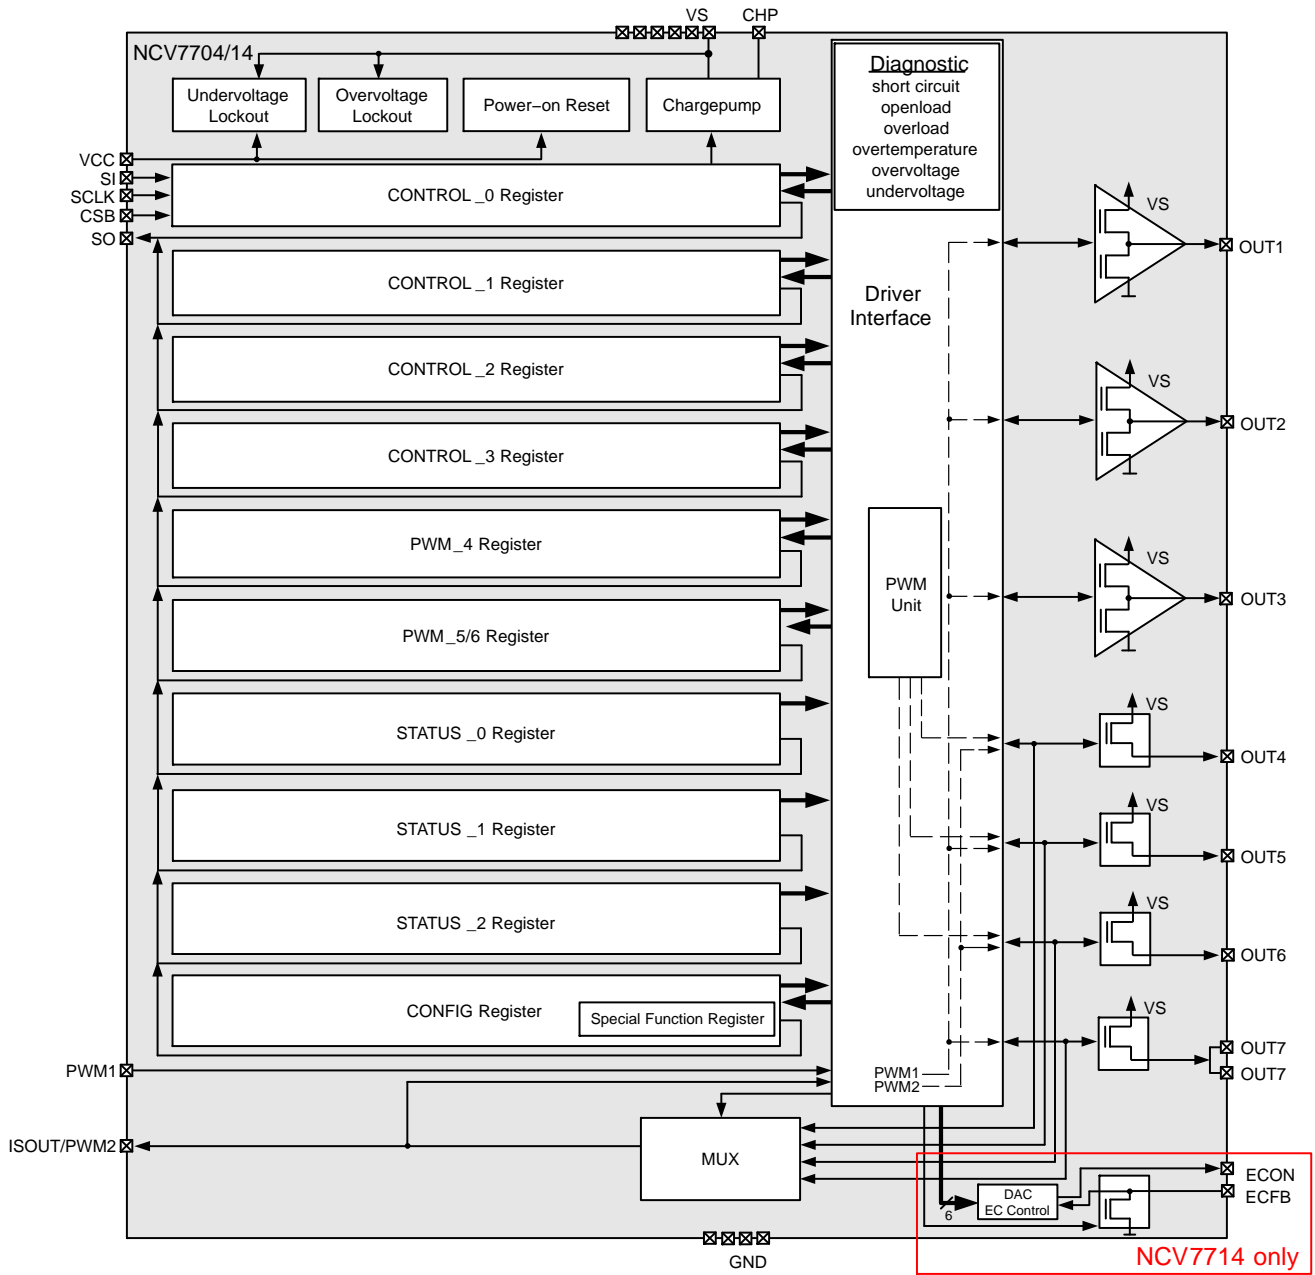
VS
CHP
NCV7704/14
Undervoltage Lockout
Overvoltage Lockout
Power−on Reset
Chargepump
Diagnostic
short circuit
openload
overload
overtemperature
overvoltage
undervoltage
VCC
SI
SCLK
CSB
SO
CONTROL _0 Register
CONTROL _1 Register
CONTROL _2 Register
CONTROL _3 Register
PWM _4 Register
PWM _5/6 Register
STATUS _0 Register
STATUS _1 Register
STATUS _2 Register
CONFIG Register
Special Function Register
Driver Interface
PWM Unit
VS
OUT1
VS
OUT2
VS
OUT3
VS
OUT4
VS
OUT5
VS
OUT6
VS
OUT7
OUT7
PWM1
PWM1
PWM2
ISOUT/PWM2
MUX
6
DAC
EC Control
ECON
ECFB
GND
NCV7714 only